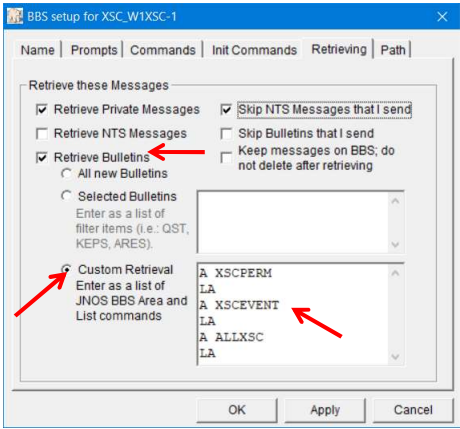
BBS setup for XSC_W1XSC-1

Name | Prompts | Commands | Init Commands | Retrieving | Path

Retrieve these Messages

Retrieve Private Messages
Skip NTS Messages that I send
Retrieve NTS Messages
Skip Bulletins that I send
Retrieve Bulletins
Keep messages on BBS; do not delete after retrieving
All new Bulletins
Selected Bulletins
Enter as a list of filter items (i.e.: QST, KEPS, ARES).
Custom Retrieval
Enter as a list of JNOS BBS Area and List commands

A XSCPERM
LA
A XSCEVENT
LA
A ALLXSC
LA

OK | Apply | Cancel